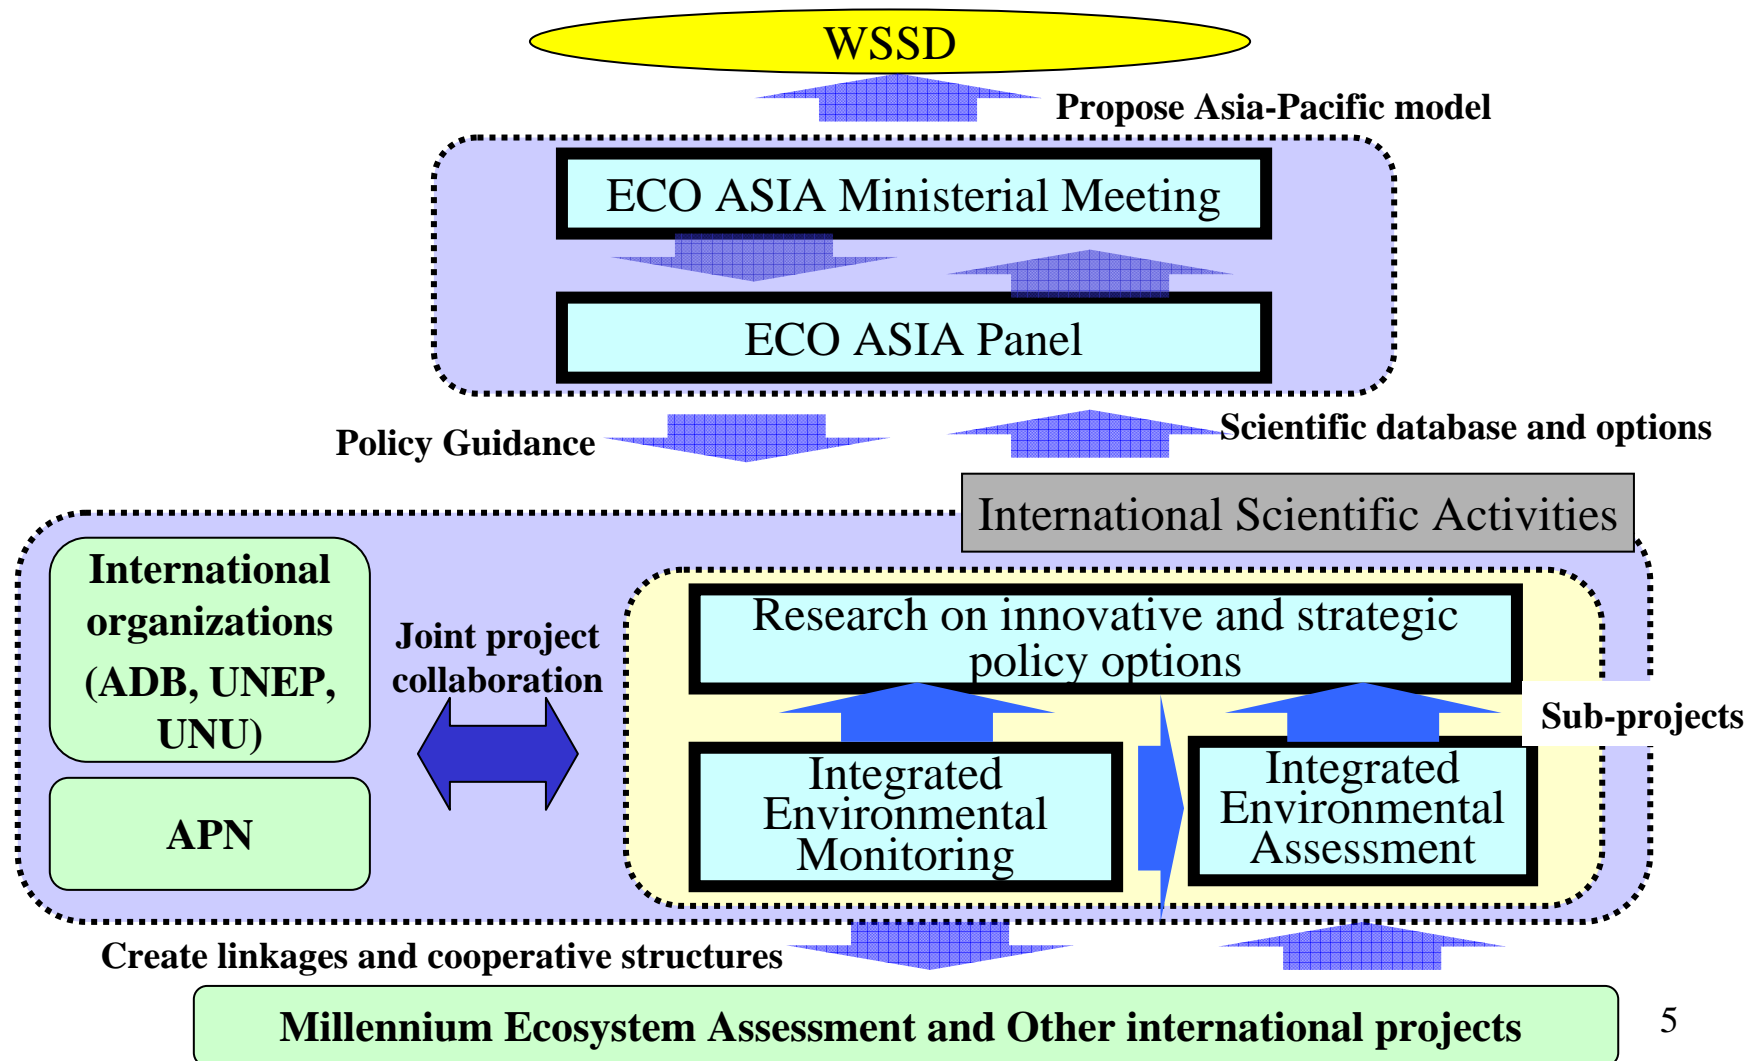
WSSD

Propose Asia-Pacific model

ECO ASIA Ministerial Meeting

ECO ASIA Panel

Policy Guidance

Scientific database and options

International Scientific Activities

International organizations (ADB, UNEP, UNU)

APN

Joint project collaboration

Research on innovative and strategic policy options

Sub-projects

Integrated Environmental Monitoring

Integrated Environmental Assessment

Create linkages and cooperative structures

Millennium Ecosystem Assessment and Other international projects

5